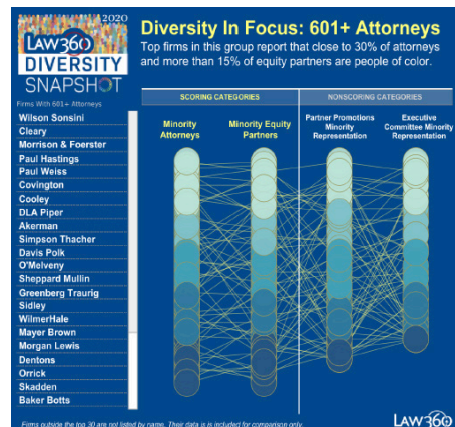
2020
LAW360
DIVERSITY
SNAPSHOT

Diversity In Focus: 601+ Attorneys

Top firms in this group report that close to 30% of attorneys and more than 15% of equity partners are people of color.

Firms With 601+ Attorneys

Wilson Sonsini
Cleary
Morrison & Foerster
Paul Hastings
Paul Weiss
Covington
Cooley
DLA Piper
Akerman
Simpson Thacher
Davis Polk
O'Melveny
Sheppard Mullin
Greenberg Traurig
Sidley
WilmerHale
Mayer Brown
Morgan Lewis
Dentons
Orrick
Skadden
Baker Botts

SCORING CATEGORIES
NONSCORING CATEGORIES

Minority Attorneys
Minority Equity Partners
Partner Promotions Minority Representation
Executive Committee Minority Representation

Firms outside the top 30 are not listed by name. Their data is included for comparison only.

LAW360